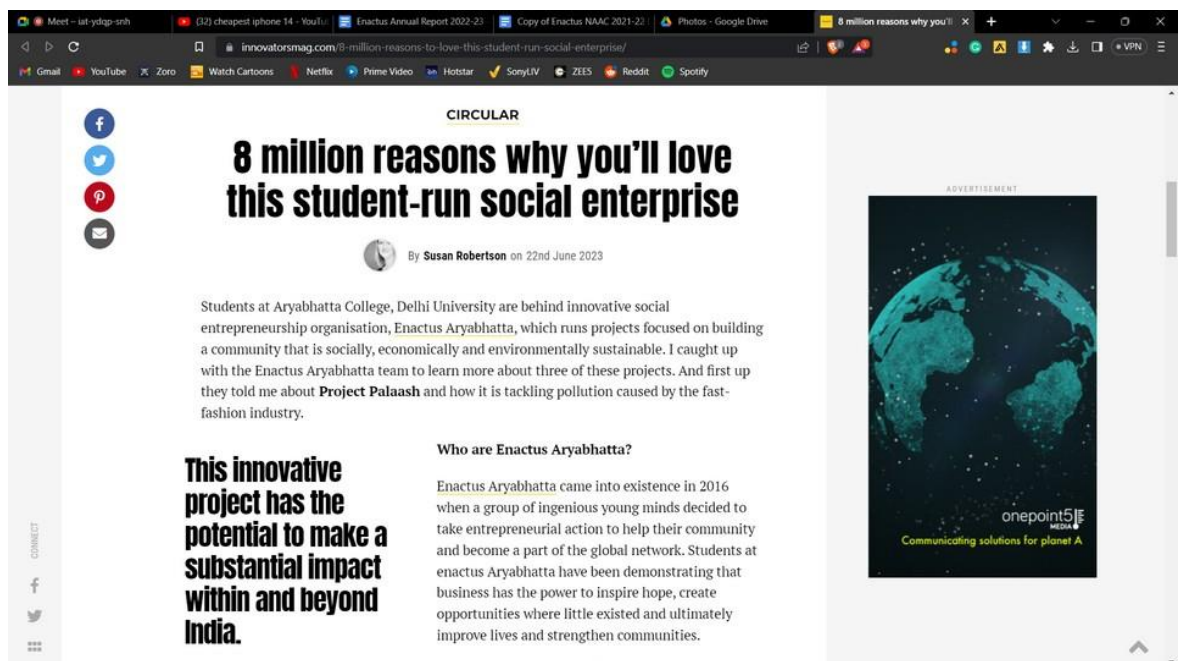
Meet – iat-ydqp-snh | (32) cheapest iphone 14 - YouTu | Enactus Annual Report 2022-23 | Copy of Enactus NAAC 2021-22 | Photos - Google Drive | 8 million reasons why you'll

innovatorsmag.com/8-million-reasons-to-love-this-student-run-social-enterprise/

VPN

Gmail YouTube Zoro Watch Cartoons Netflix Prime Video Hotstar SonyLIV ZEE5 Reddit Spotify

CIRCULAR

8 million reasons why you'll love this student-run social enterprise

By Susan Robertson on 22nd June 2023

Students at Aryabhatta College, Delhi University are behind innovative social entrepreneurship organisation, Enactus Aryabhatta, which runs projects focused on building a community that is socially, economically and environmentally sustainable. I caught up with the Enactus Aryabhatta team to learn more about three of these projects. And first up they told me about **Project Palaash** and how it is tackling pollution caused by the fast-fashion industry.

This innovative project has the potential to make a substantial impact within and beyond India.

Who are Enactus Aryabhatta?

Enactus Aryabhatta came into existence in 2016 when a group of ingenious young minds decided to take entrepreneurial action to help their community and become a part of the global network. Students at enactus Aryabhatta have been demonstrating that business has the power to inspire hope, create opportunities where little existed and ultimately improve lives and strengthen communities.

CONNECT

ADVERTISEMENT

onepoint5 MEDIA

Communicating solutions for planet A